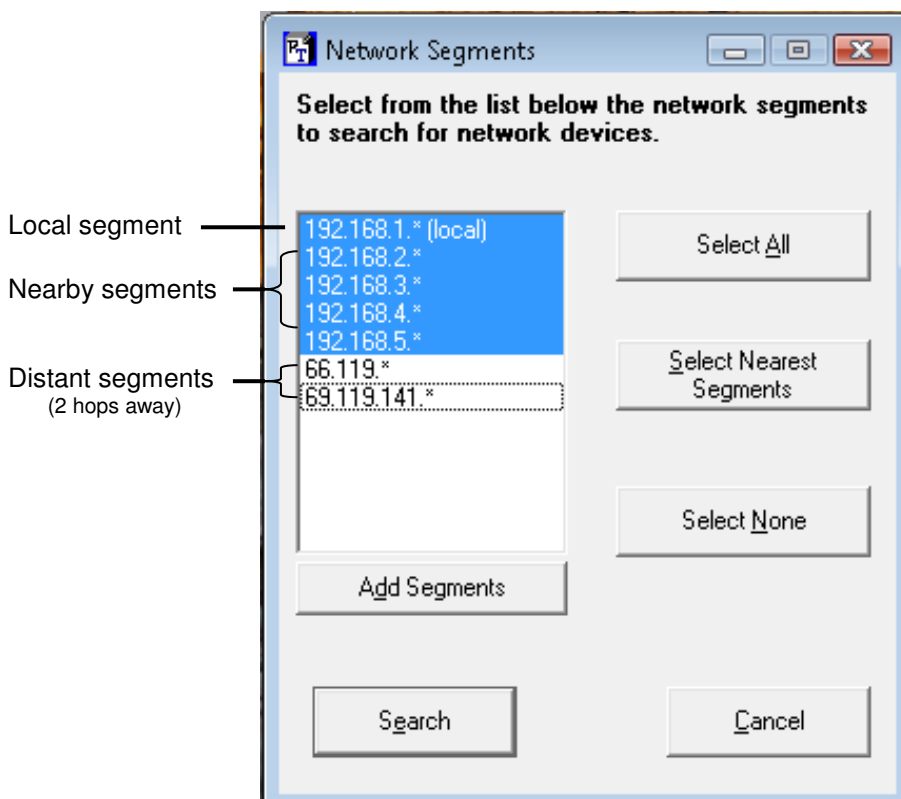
Network Segments

Select from the list below the network segments to search for network devices.

Local segment

Nearby segments

Distant segments
(2 hops away)

192.168.1.* (local)
192.168.2.*
192.168.3.*
192.168.4.*
192.168.5.*
66.119.*
69.119.141.*

Select All

Select Nearest Segments

Select None

Add Segments

Search

Cancel